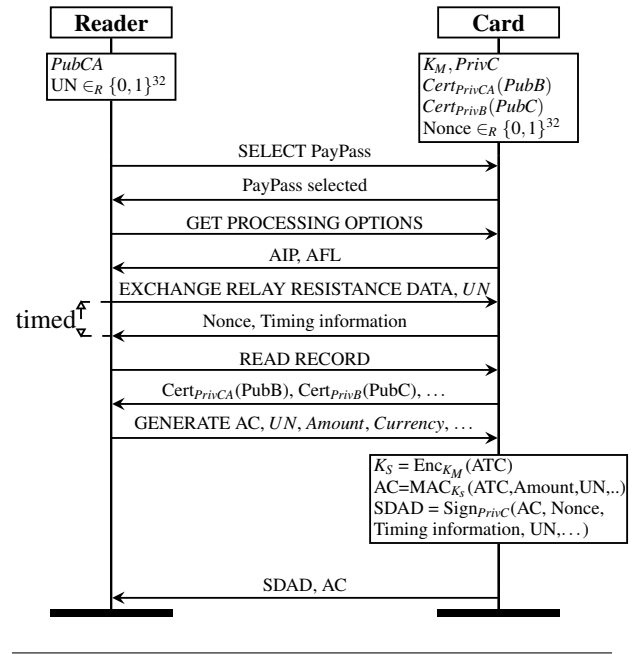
Reader

Card

$PubCA$
UN $\in_R \{0,1\}^{32}$

$K_M, PrivC$
$Cert_{PrivCA}(PubB)$
$Cert_{PrivB}(PubC)$
Nonce $\in_R \{0,1\}^{32}$

SELECT PayPass

PayPass selected

GET PROCESSING OPTIONS

AIP, AFL

EXCHANGE RELAY RESISTANCE DATA, $UN$

timed

Nonce, Timing information

READ RECORD

Cert$_{PrivCA}$(PubB), Cert$_{PrivB}$(PubC), ...

GENERATE AC, $UN$, $Amount$, $Currency$, ...

$K_S$ = Enc$_{K_M}$(ATC)
AC=MAC$_{K_s}$(ATC,Amount,UN,..)
SDAD = Sign$_{PrivC}$(AC, Nonce, Timing information, UN,...)

SDAD, AC